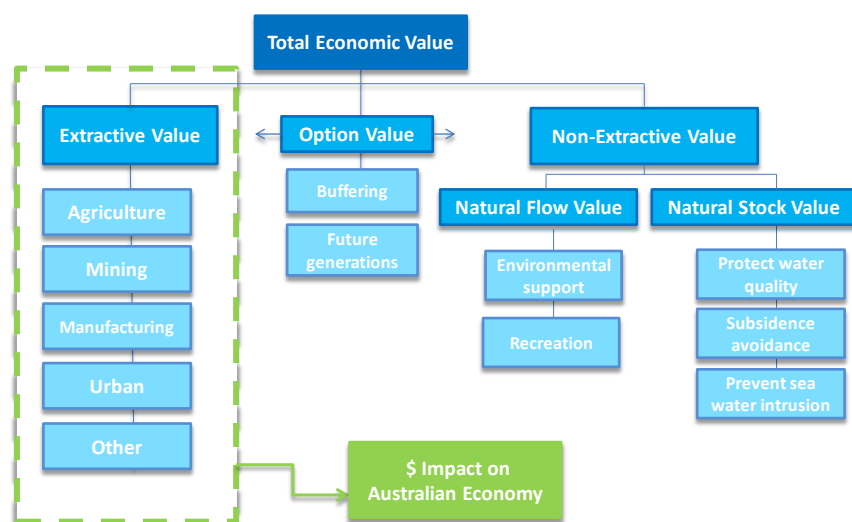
Total Economic Value

Extractive Value

Agriculture

Mining

Manufacturing

Urban

Other

Option Value

Buffering

Future generations

Non-Extractive Value

Natural Flow Value

Environmental support

Recreation

Natural Stock Value

Protect water quality

Subsidence avoidance

Prevent sea water intrusion

$ Impact on Australian Economy